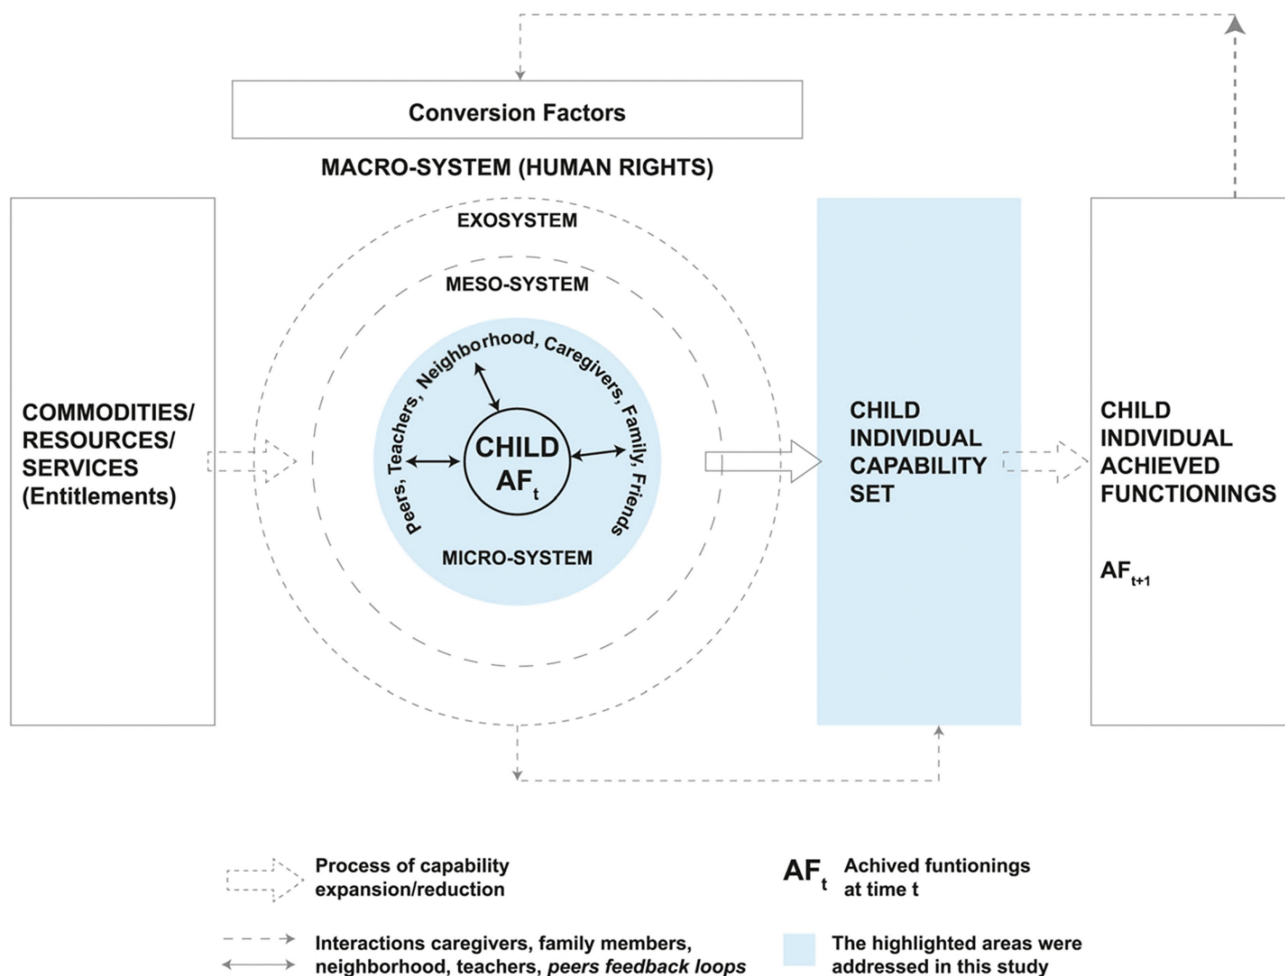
Conversion Factors

MACRO-SYSTEM (HUMAN RIGHTS)

COMMODITIES/ RESOURCES/ SERVICES (Entitlements)

EXOSYSTEM

MESO-SYSTEM

Peers, Teachers, Neighborhood, Caregivers, Family, Friends

CHILD $AF_t$

MICRO-SYSTEM

CHILD INDIVIDUAL CAPABILITY SET

CHILD INDIVIDUAL ACHIEVED FUNCTIONINGS

$AF_{t+1}$

Process of capability expansion/reduction

$AF_t$ Achived funtionings at time t

Interactions caregivers, family members, neighborhood, teachers, peers feedback loops

The highlighted areas were addressed in this study